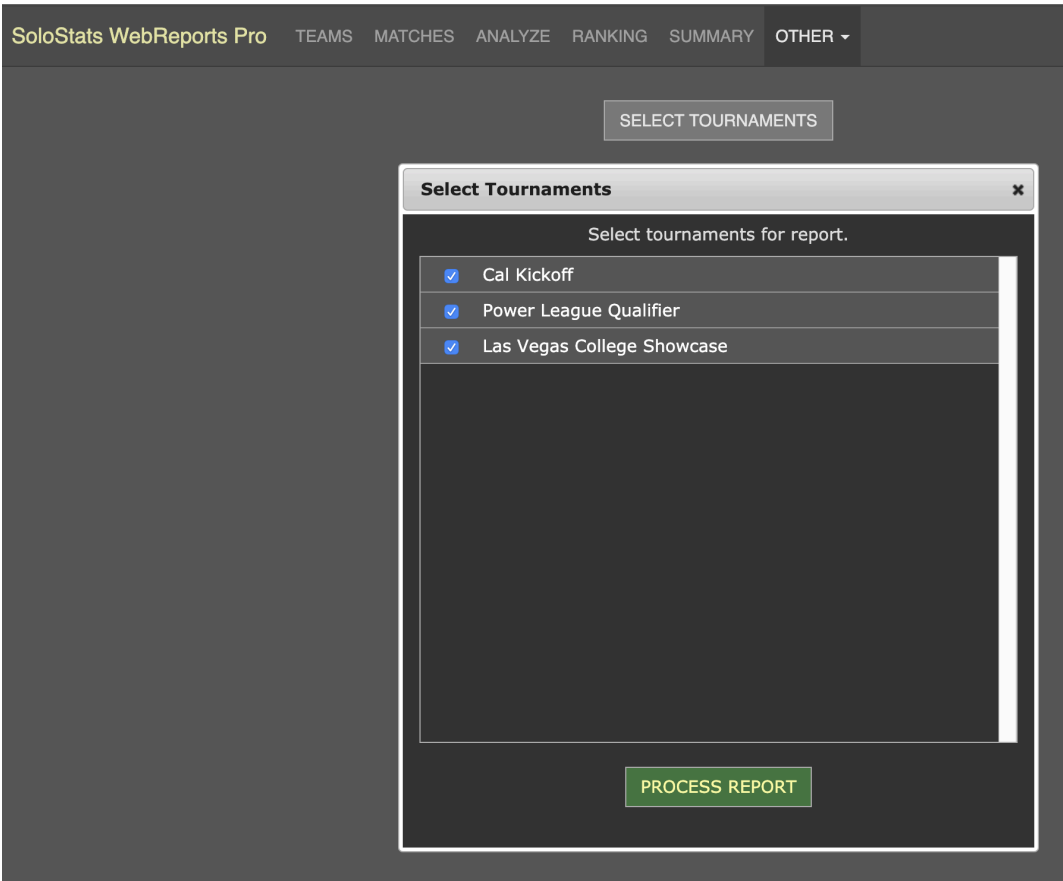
SoloStats WebReports Pro TEAMS MATCHES ANALYZE RANKING SUMMARY OTHER

SELECT TOURNAMENTS

Select Tournaments ×

Select tournaments for report.

Cal Kickoff

Power League Qualifier

Las Vegas College Showcase

PROCESS REPORT